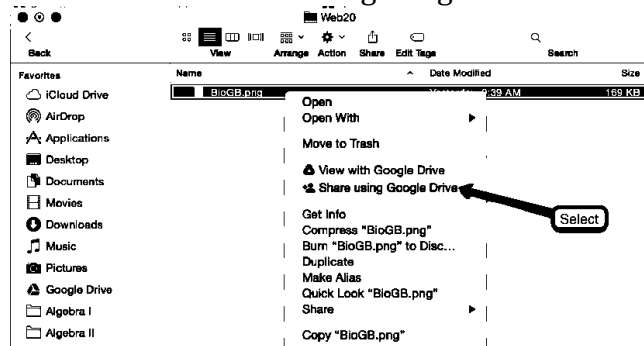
Web20

Back
View
Arrange
Action
Share
Edit Tags
Search

Favorites
iCloud Drive
AirDrop
Applications
Desktop
Documents
Movies
Downloads
Music
Pictures
Google Drive
Algebra I
Algebra II

Name
Date Modified
Size
BioGB.png
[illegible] 9:39 AM
169 KB

Open
Open With
Move to Trash
View with Google Drive
Share using Google Drive
Get Info
Compress "BioGB.png"
Burn "BioGB.png" to Disc...
Duplicate
Make Alias
Quick Look "BioGB.png"
Share
Copy "BioGB.png"

Select